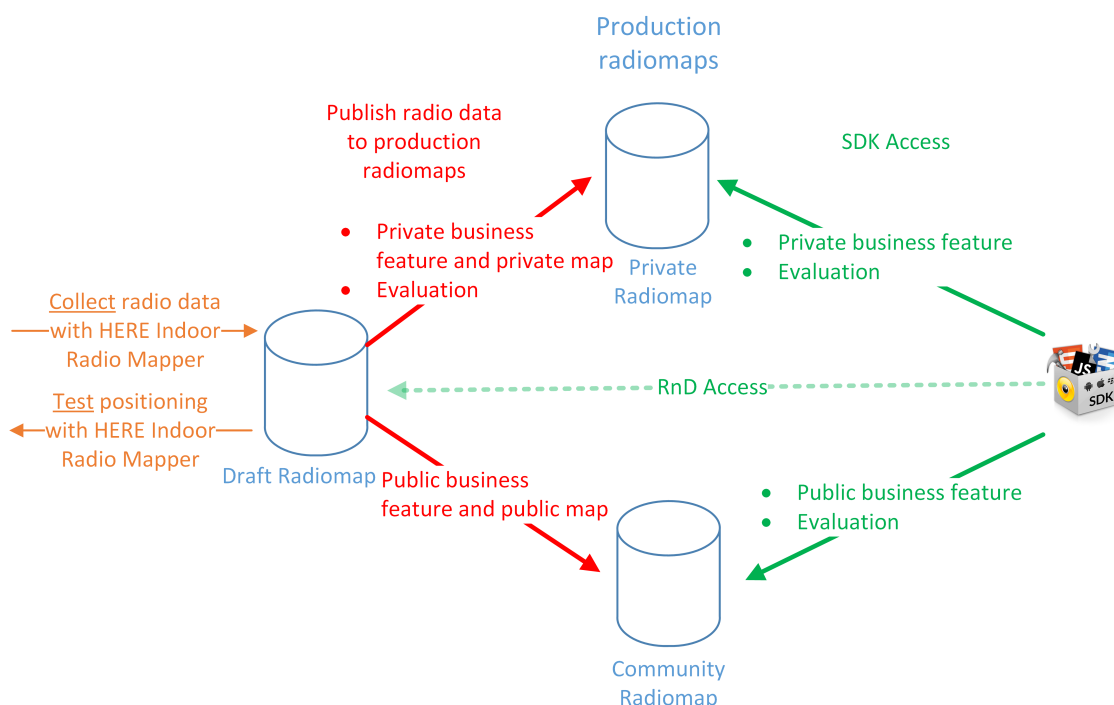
Production radiomaps

Publish radio data to production radiomaps

- Private business feature and private map
- Evaluation

SDK Access

- Private business feature
- Evaluation

Private Radiomap

Collect radio data with HERE Indoor Radio Mapper

Test positioning with HERE Indoor Radio Mapper

RnD Access

JS

SDK

Draft Radiomap

Public business feature and public map

- Public business feature
- Evaluation

Community Radiomap